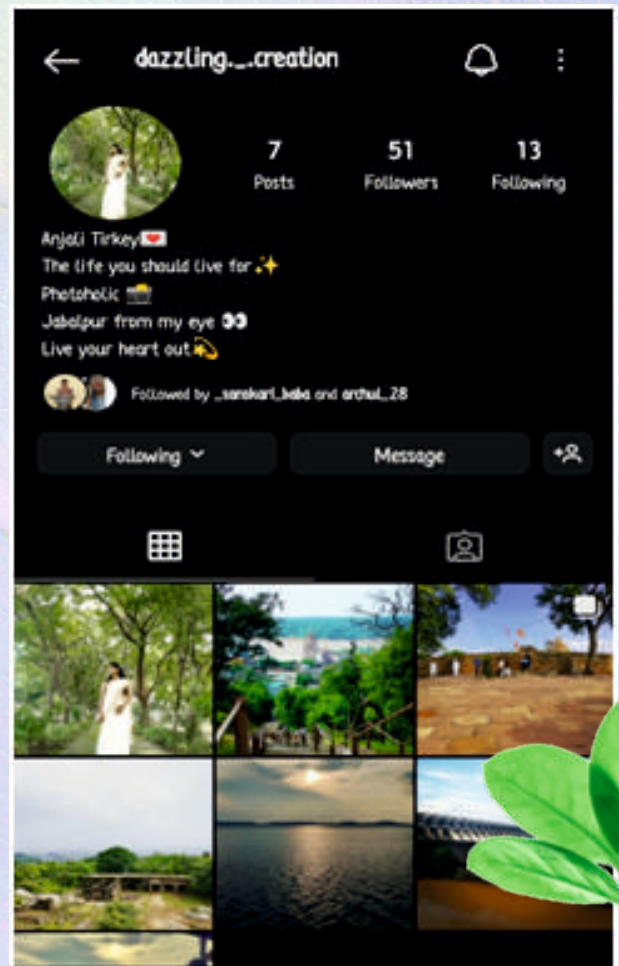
dazzling._.creation

7 Posts
51 Followers
13 Following

Anjali Tirkey❤️
The life you should live for✨
Photoholic 📸
Jabalpur from my eye 👀
Live your heart out💫

Followed by _sanskari_baba and archul_28

Following
Message